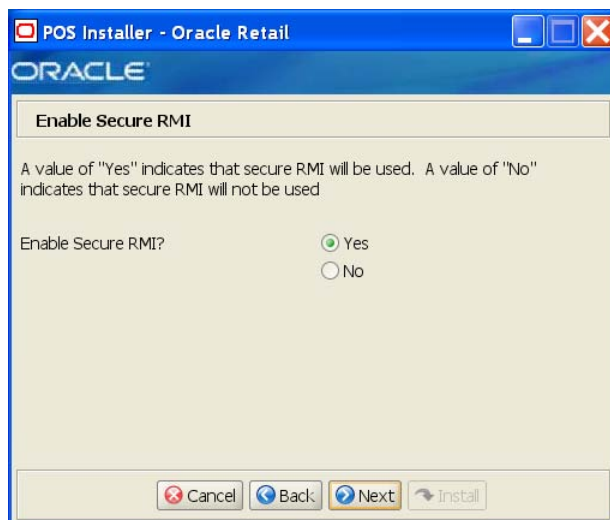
POS Installer - Oracle Retail

ORACLE

Enable Secure RMI

A value of "Yes" indicates that secure RMI will be used. A value of "No" indicates that secure RMI will not be used

Enable Secure RMI?

Yes

No

Cancel Back Next Install